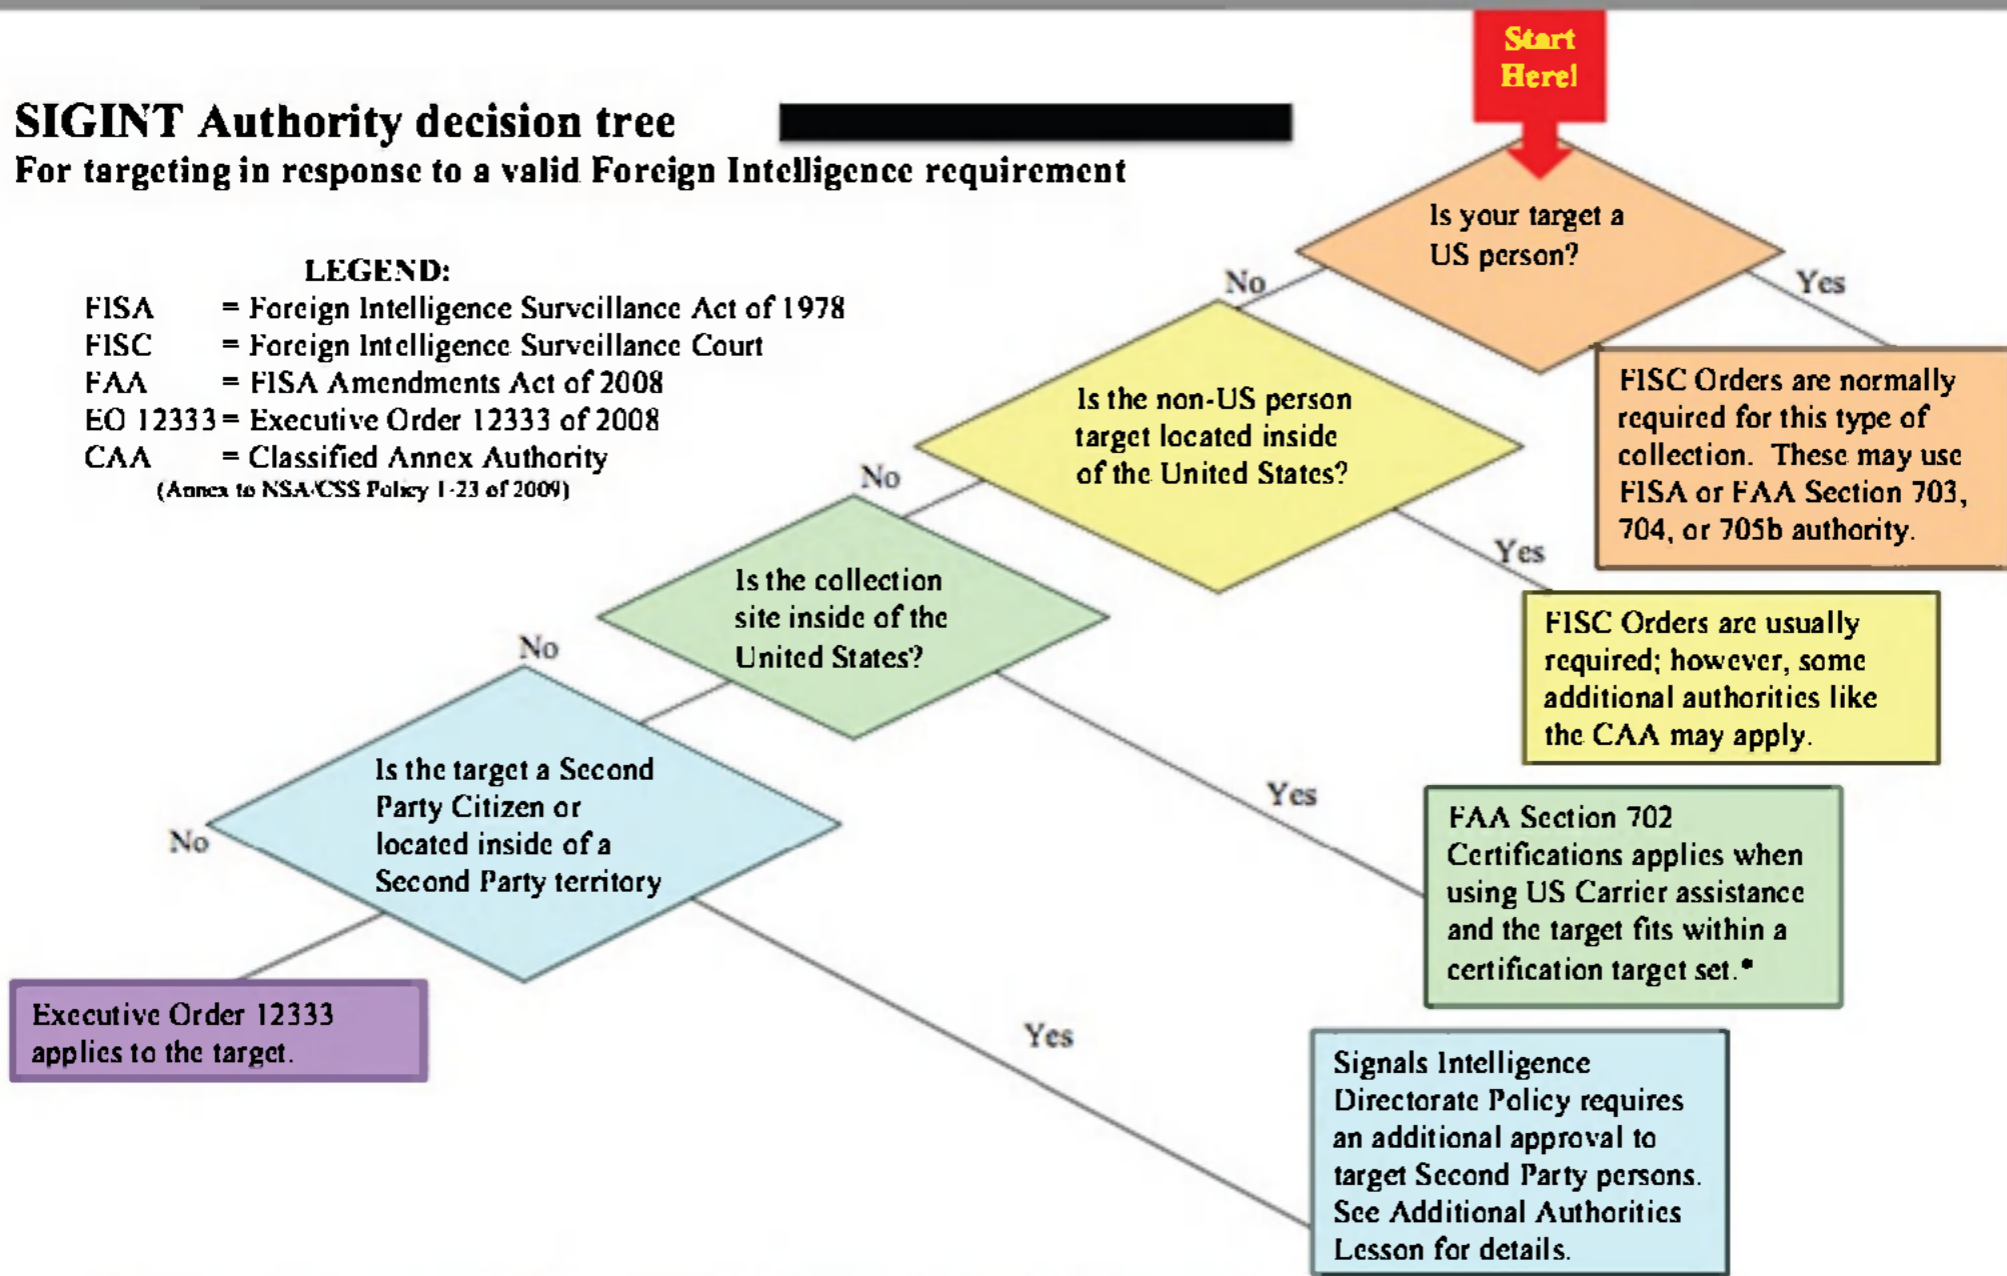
Start Here!

SIGINT Authority decision tree
For targeting in response to a valid Foreign Intelligence requirement

LEGEND:
FISA = Foreign Intelligence Surveillance Act of 1978
FISC = Foreign Intelligence Surveillance Court
FAA = FISA Amendments Act of 2008
EO 12333 = Executive Order 12333 of 2008
CAA = Classified Annex Authority
(Annex to NSA/CSS Policy 1-23 of 2009)

Is your target a US person?

No

Yes

FISC Orders are normally required for this type of collection. These may use FISA or FAA Section 703, 704, or 705b authority.

Is the non-US person target located inside of the United States?

No

Yes

FISC Orders are usually required; however, some additional authorities like the CAA may apply.

Is the collection site inside of the United States?

No

Yes

FAA Section 702 Certifications applies when using US Carrier assistance and the target fits within a certification target set.*

Is the target a Second Party Citizen or located inside of a Second Party territory

No

Yes

Executive Order 12333 applies to the target.

Signals Intelligence Directorate Policy requires an additional approval to target Second Party persons. See Additional Authorities Lesson for details.